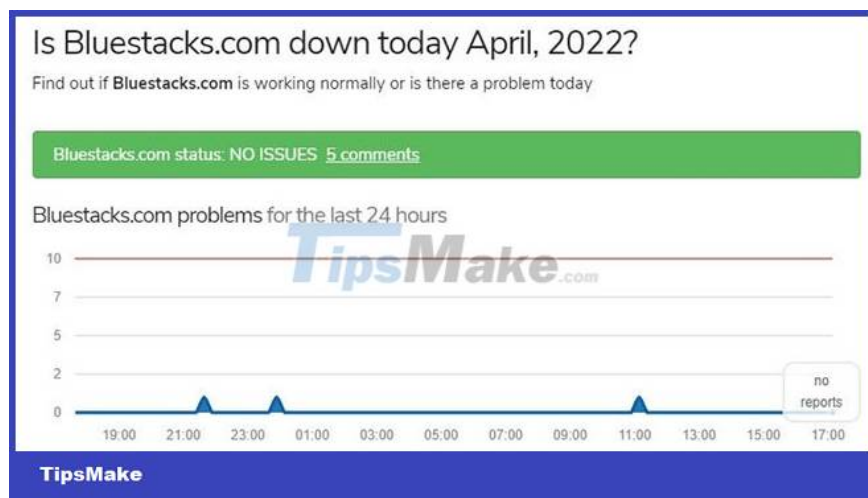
Is Bluestacks.com down today April, 2022?

Find out if **Bluestacks.com** is working normally or is there a problem today

Bluestacks.com status: NO ISSUES 5 comments

Bluestacks.com problems for the last 24 hours

TipsMake.com

10
7
5
2
0

no reports

19:00 21:00 23:00 01:00 03:00 05:00 07:00 09:00 11:00 13:00 15:00 17:00

TipsMake